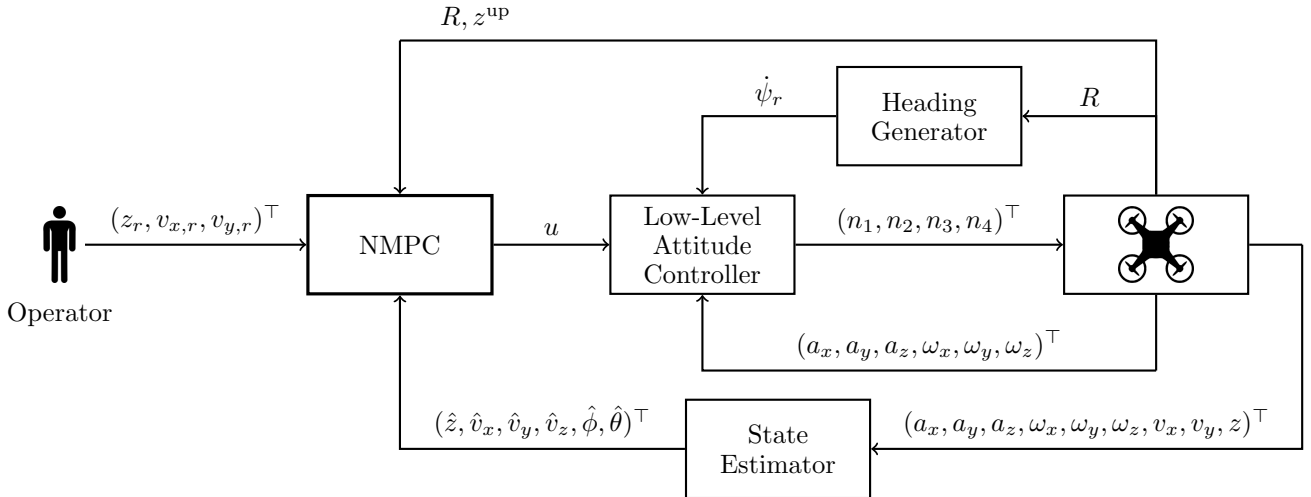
$R, z^{\text{up}}$

$\dot{\psi}_r$

Heading Generator

$R$

$(z_r, v_{x,r}, v_{y,r})^\top$

NMPC

$u$

Low-Level Attitude Controller

$(n_1, n_2, n_3, n_4)^\top$

Operator

$(a_x, a_y, a_z, \omega_x, \omega_y, \omega_z)^\top$

$(\hat{z}, \hat{v}_x, \hat{v}_y, \hat{v}_z, \hat{\phi}, \hat{\theta})^\top$

State Estimator

$(a_x, a_y, a_z, \omega_x, \omega_y, \omega_z, v_x, v_y, z)^\top$